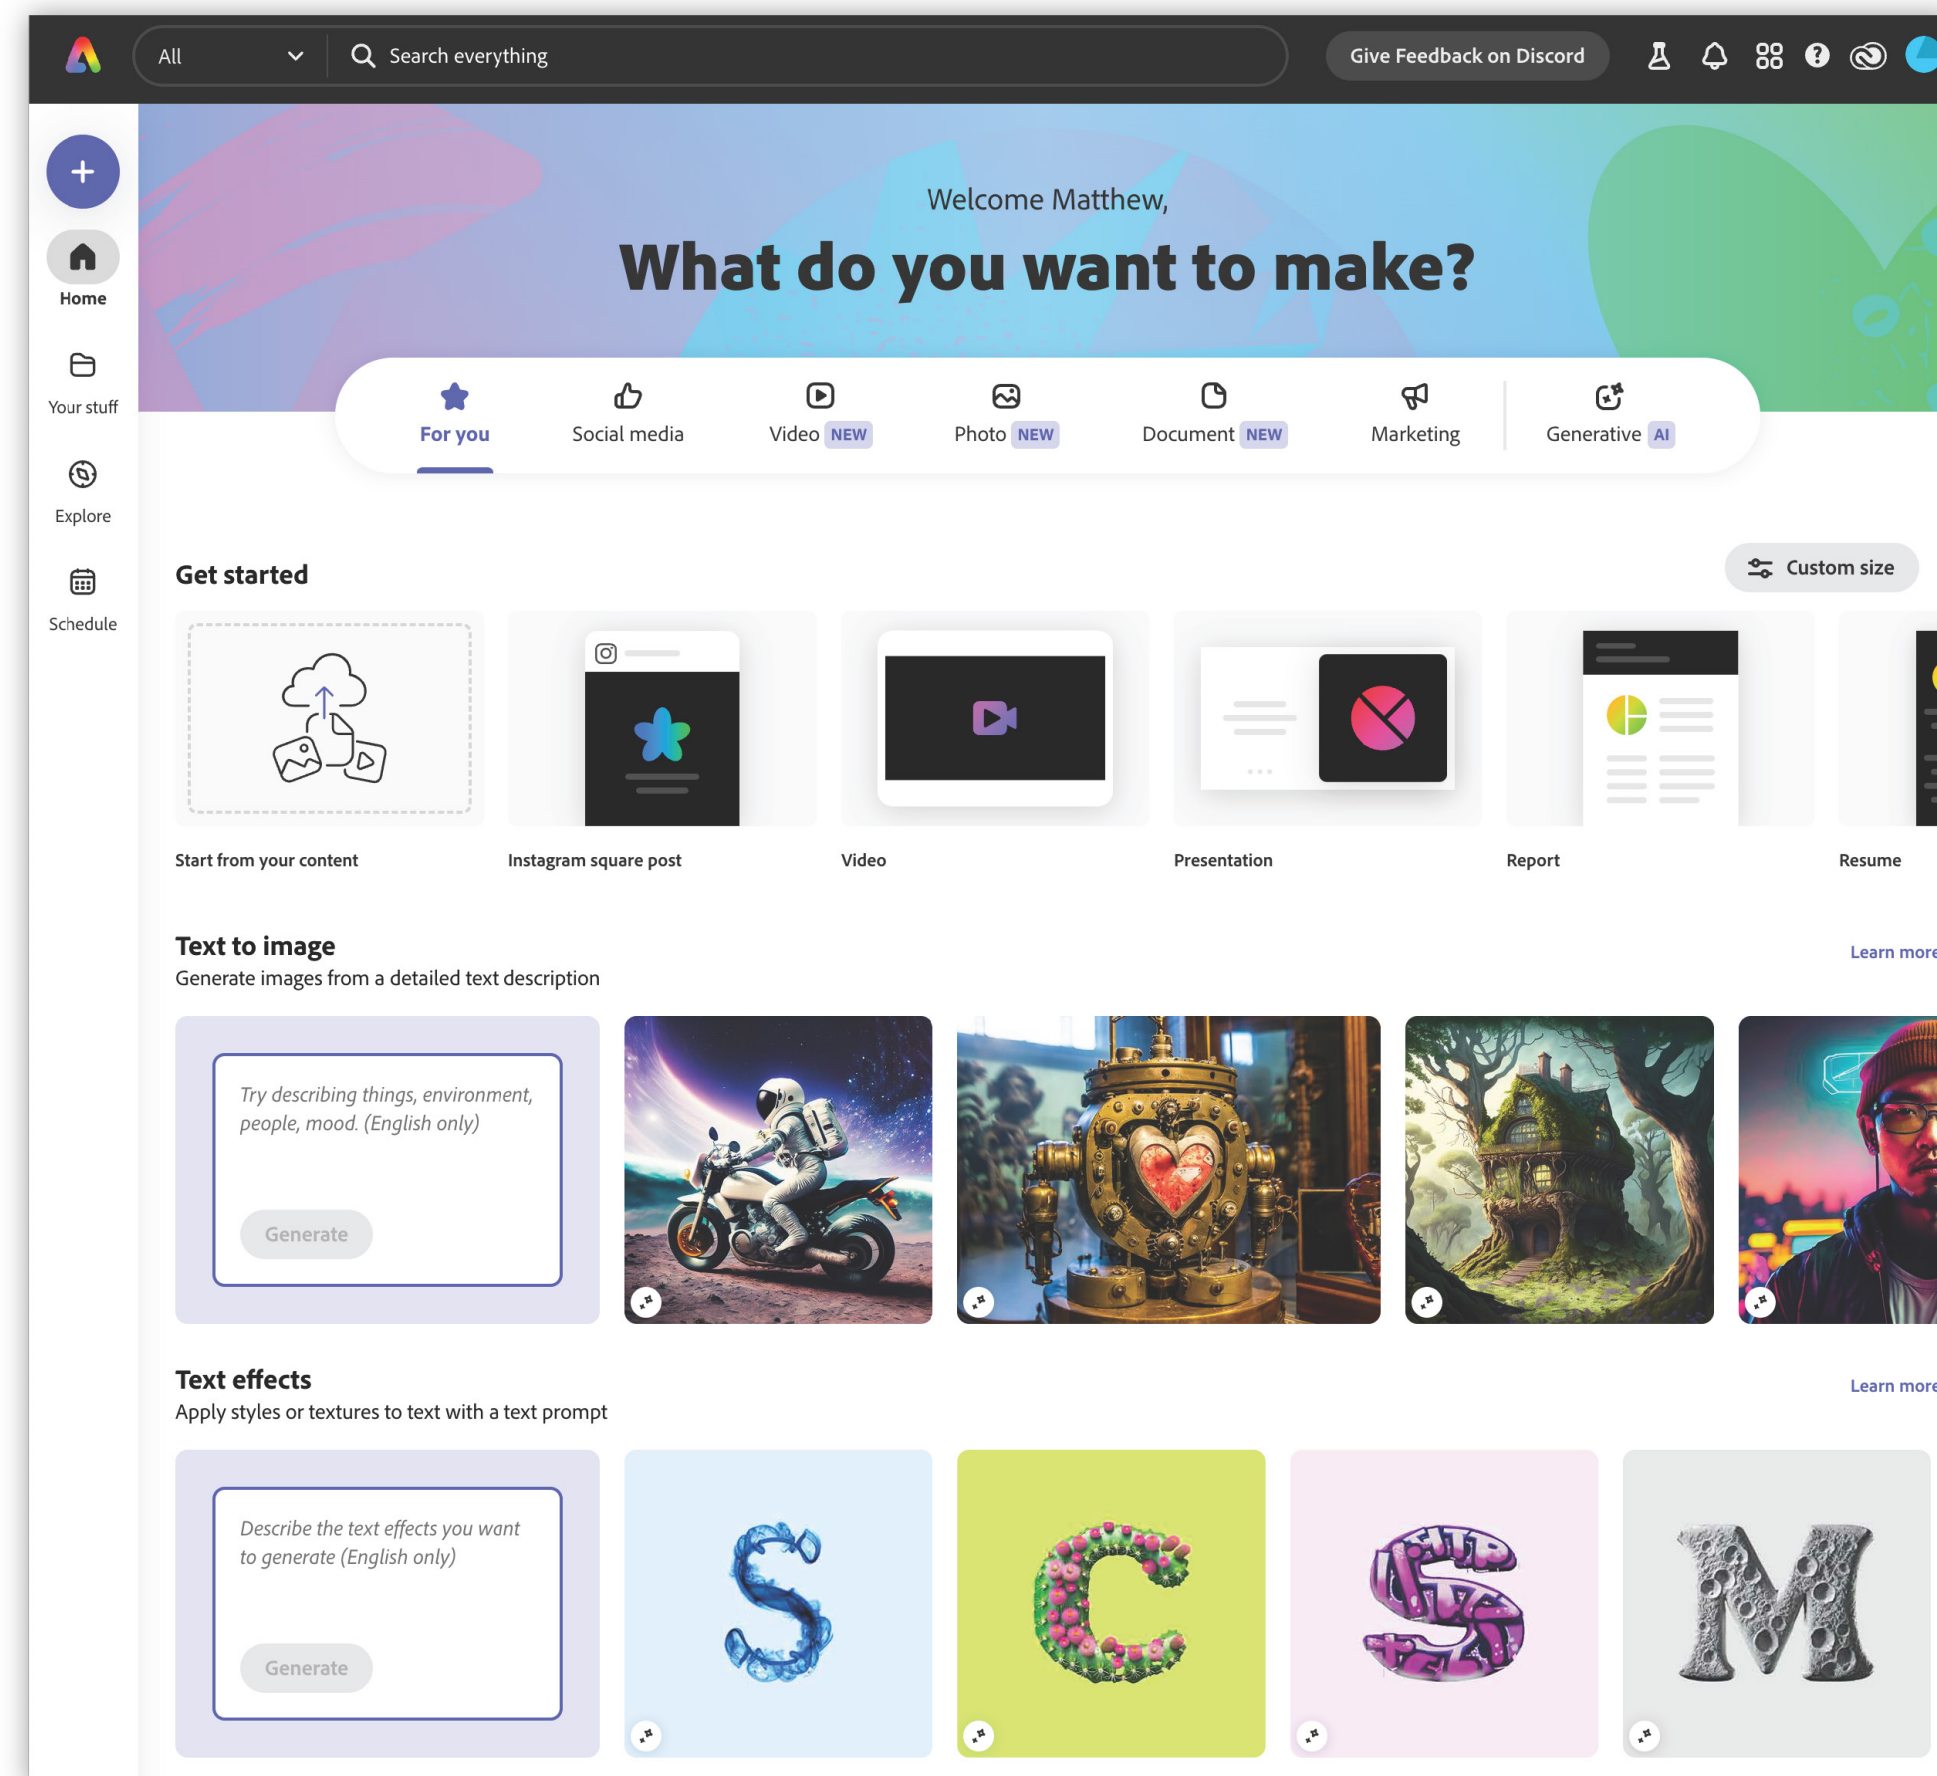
All

Search everything

Give Feedback on Discord

Home

Your stuff

Explore

Schedule

Welcome Matthew,

What do you want to make?

For you

Social media

Video NEW

Photo NEW

Document NEW

Marketing

Generative AI

Get started

Custom size

Start from your content

Instagram square post

Video

Presentation

Report

Resume

Text to image

Generate images from a detailed text description

Learn more

Try describing things, environment, people, mood. (English only)

Generate

Text effects

Apply styles or textures to text with a text prompt

Learn more

Describe the text effects you want to generate (English only)

Generate